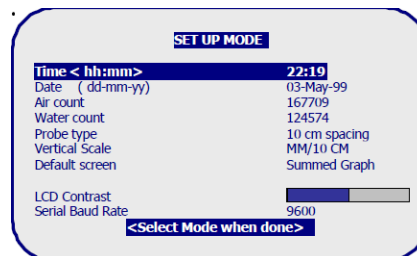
SET UP MODE

| | |
|---|---|
| Time < hh:mm> | 22:19 |
| Date ( dd-mm-yy) | 03-May-99 |
| Air count | 167709 |
| Water count | 124574 |
| Probe type | 10 cm spacing |
| Vertical Scale | MM/10 CM |
| Default screen | Summed Graph |
| LCD Contrast | |
| Serial Baud Rate | 9600 |

<Select Mode when done>